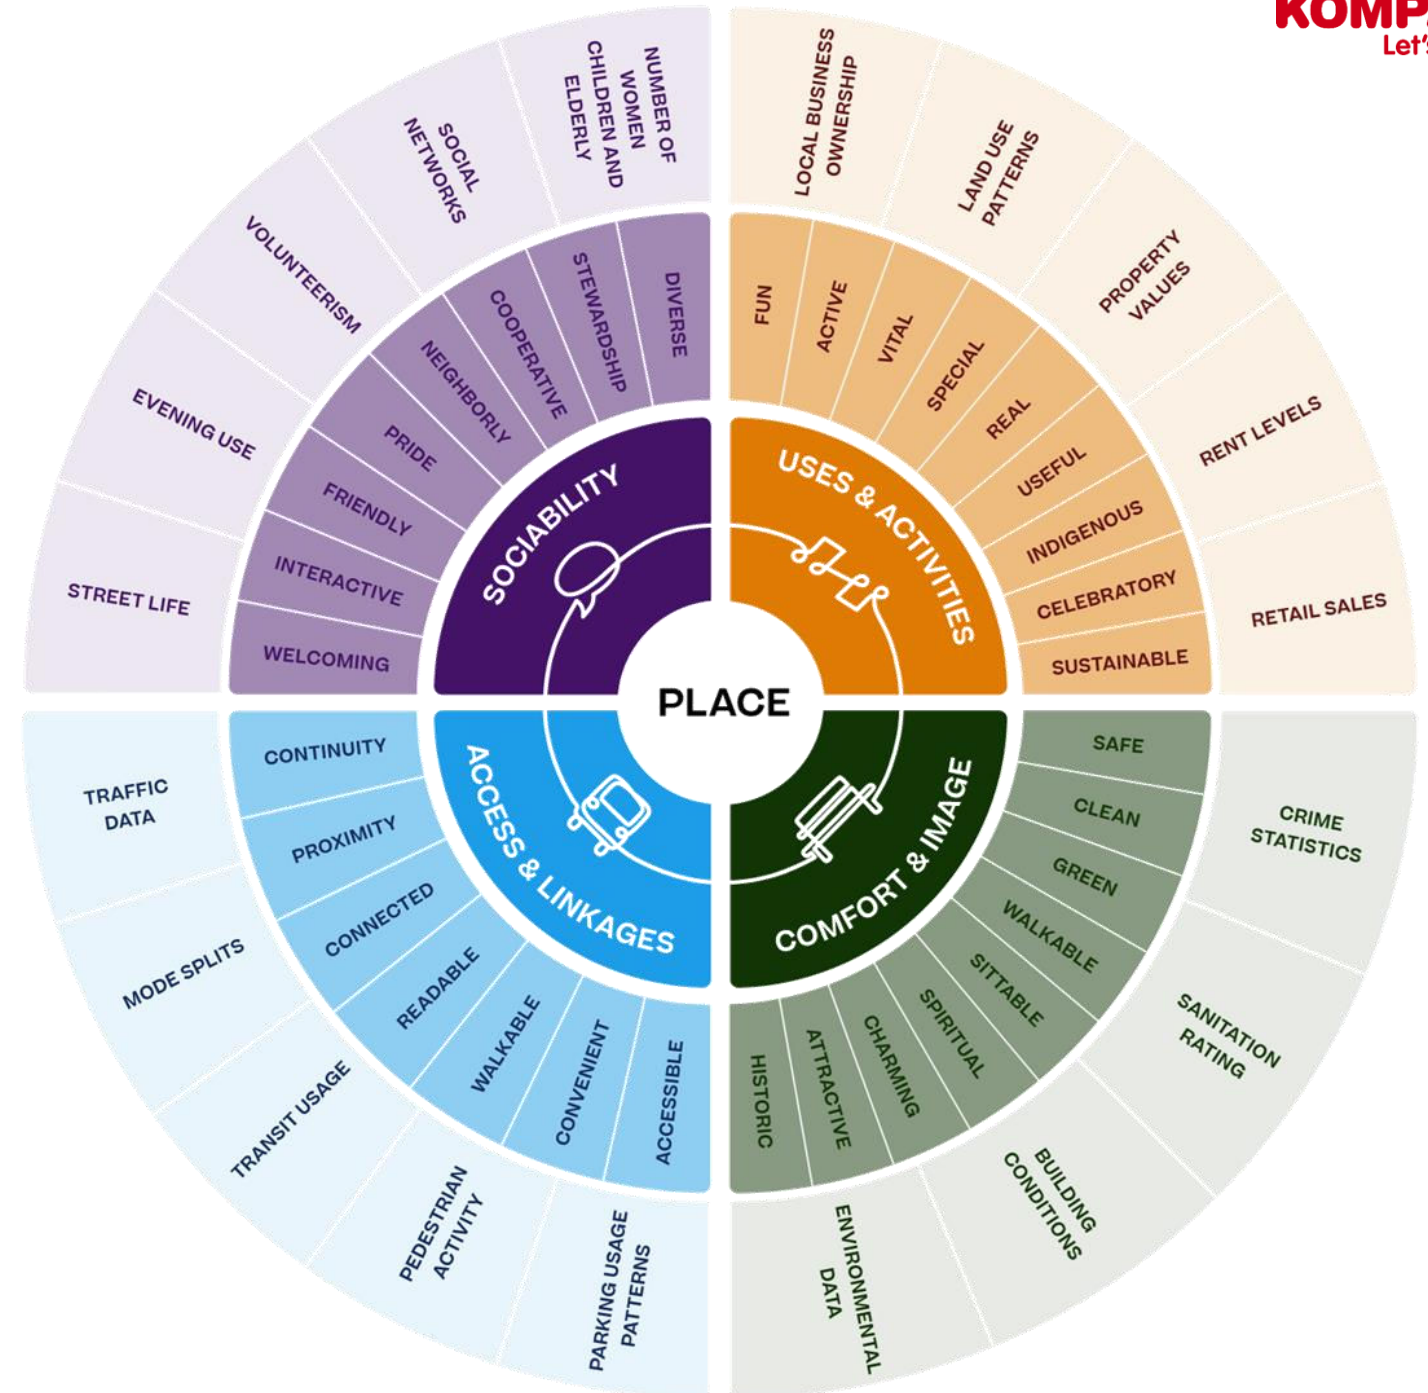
KOMP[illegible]
Let'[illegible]

PLACE

SOCIABILITY
DIVERSE
STEWARDSHIP
COOPERATIVE
NEIGHBORLY
PRIDE
FRIENDLY
INTERACTIVE
WELCOMING
NUMBER OF WOMEN CHILDREN AND ELDERLY
SOCIAL NETWORKS
VOLUNTEERISM
EVENING USE
STREET LIFE

USES & ACTIVITIES
FUN
ACTIVE
VITAL
SPECIAL
REAL
USEFUL
INDIGENOUS
CELEBRATORY
SUSTAINABLE
LOCAL BUSINESS OWNERSHIP
LAND USE PATTERNS
PROPERTY VALUES
RENT LEVELS
RETAIL SALES

ACCESS & LINKAGES
CONTINUITY
PROXIMITY
CONNECTED
READABLE
WALKABLE
CONVENIENT
ACCESSIBLE
TRAFFIC DATA
MODE SPLITS
TRANSIT USAGE
PEDESTRIAN ACTIVITY
PARKING USAGE PATTERNS

COMFORT & IMAGE
SAFE
CLEAN
GREEN
WALKABLE
SITTABLE
SPIRITUAL
CHARMING
ATTRACTIVE
HISTORIC
CRIME STATISTICS
SANITATION RATING
BUILDING CONDITIONS
ENVIRONMENTAL DATA